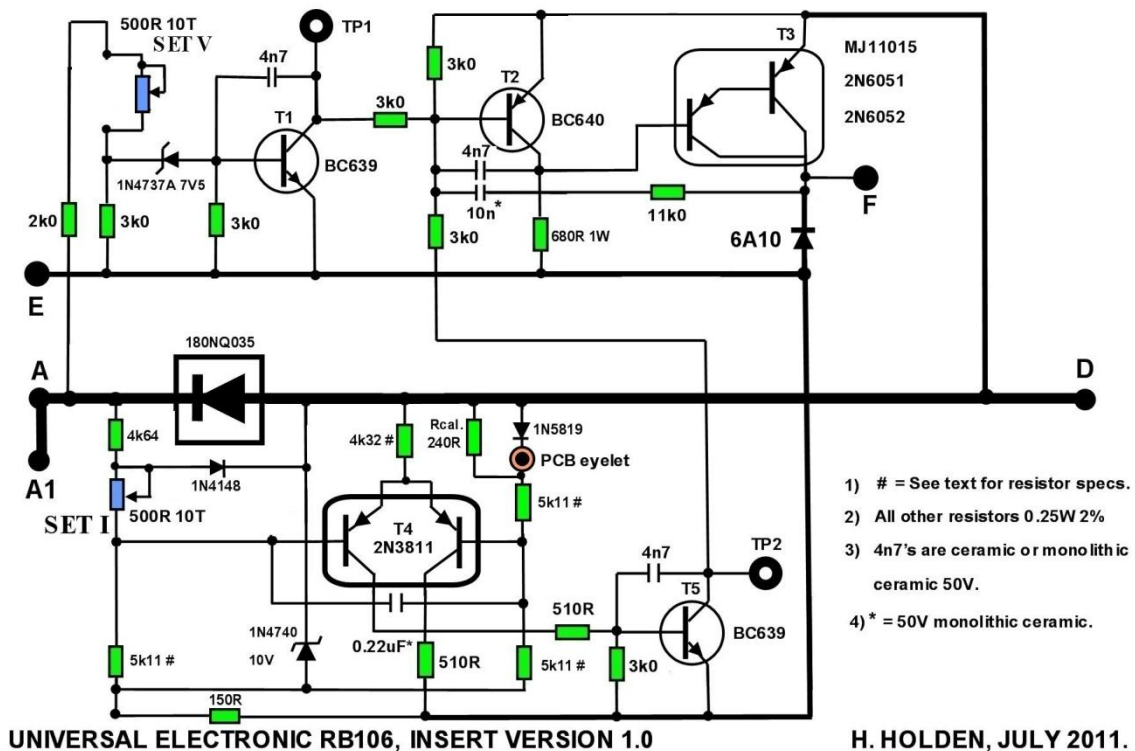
500R 10T
SET V
TP1
4n7
3k0
T2
T3
MJ11015
2N6051
2N6052
3k0
BC640
T1
BC639
1N4737A 7V5
4n7
10n*
11k0
F
2k0
3k0
3k0
3k0
680R 1W
6A10
E
180NQ035
A
D
4k64
4k32 #
Rcal. 240R
1N5819
PCB eyelet
A1
1N4148
500R 10T
SET I
T4
2N3811
5k11 #
4n7
TP2
1N4740
10V
0.22uF*
510R
510R
T5
BC639
5k11 #
5k11 #
3k0
150R

1) # = See text for resistor specs.

2) All other resistors 0.25W 2%

3) 4n7's are ceramic or monolithic ceramic 50V.

4) * = 50V monolithic ceramic.

UNIVERSAL ELECTRONIC RB106, INSERT VERSION 1.0

H. HOLDEN, JULY 2011.